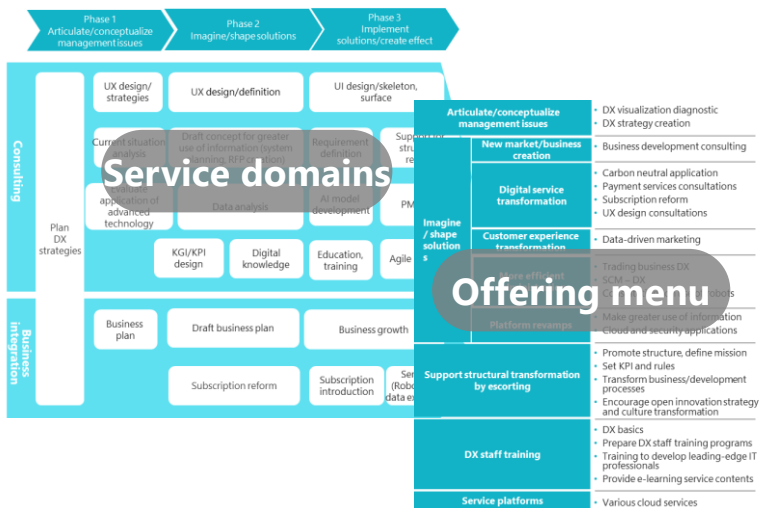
Phase 1
Articulate/conceptualize management issues

Phase 2
Imagine/shape solutions

Phase 3
Implement solutions/create effect

Consulting

Plan DX strategies

UX design/strategies

UX design/definition

UI design/skeleton, surface

Current situation analysis

Draft concept for greater use of information (system planning, RFP creation)

Requirement definition

Support for stru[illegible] re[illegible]

Evaluate application of advanced technology

Data analysis

AI model development

PM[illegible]

KGI/KPI design

Digital knowledge

Education, training

Agile

Business integration

Business plan

Draft business plan

Business growth

Subscription reform

Subscription introduction

Ser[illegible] (Robo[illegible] data ex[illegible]

Service domains

Articulate/conceptualize management issues
• DX visualization diagnostic
• DX strategy creation

Imagine / shape solutions

New market/business creation
• Business development consulting

Digital service transformation
• Carbon neutral application
• Payment services consultations
• Subscription reform
• UX design consultations

Customer experience transformation
• Data-driven marketing

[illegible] efficient
• Trading business DX
• SCM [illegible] DX
• C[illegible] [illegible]bols

Platform revamps
• Make greater use of information
• Cloud and security applications

Offering menu

Support structural transformation by escorting
• Promote structure, define mission
• Set KPI and rules
• Transform business/development processes
• Encourage open innovation strategy and culture transformation

DX staff training
• DX basics
• Prepare DX staff training programs
• Training to develop leading-edge IT professionals
• Provide e-learning service contents

Service platforms
• Various cloud services